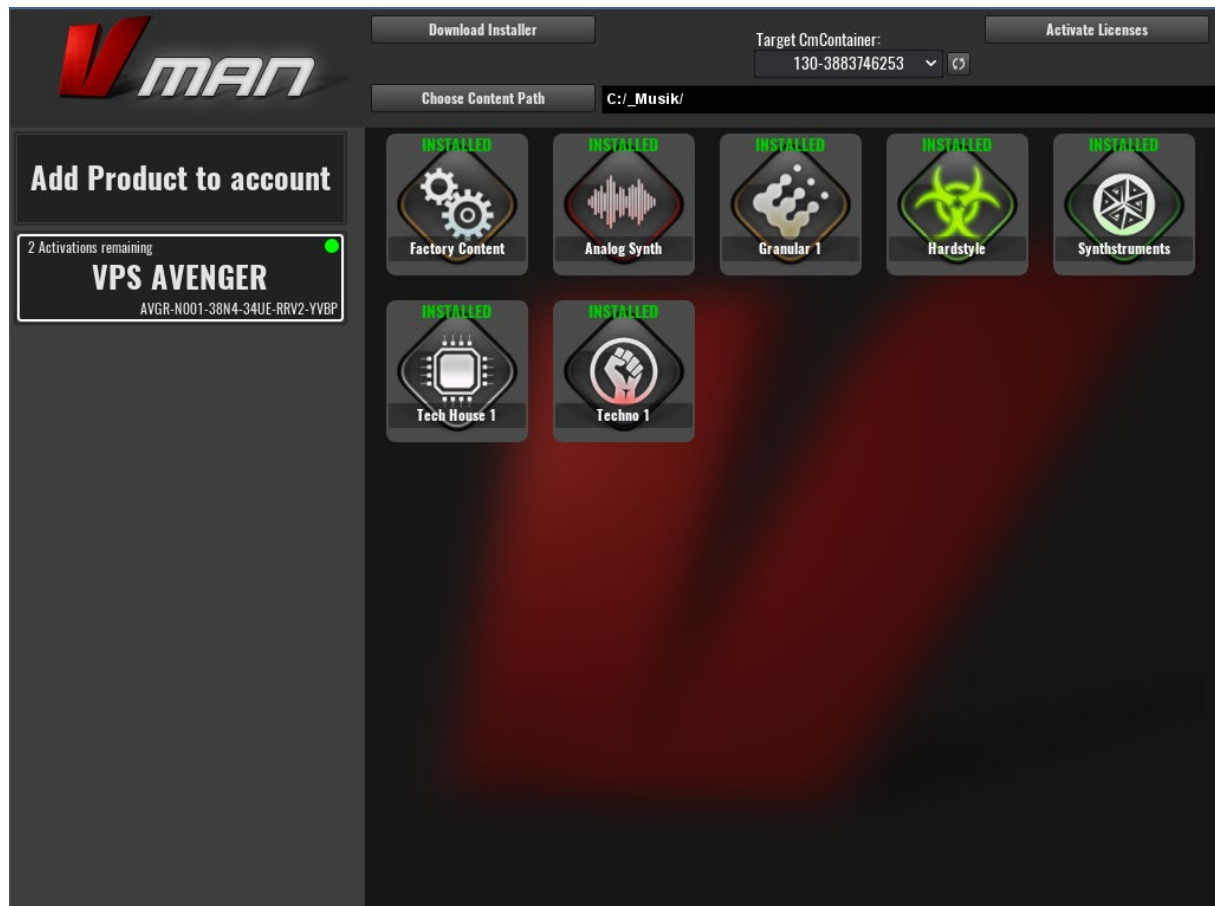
VMAN

Download Installer

Target CmContainer:

130-3883746253

Activate Licenses

Choose Content Path

C:/_Musik/

Add Product to account

2 Activations remaining

VPS AVENGER

AVGR-N001-38N4-34UE-RRV2-YVBP

INSTALLED
Factory Content

INSTALLED
Analog Synth

INSTALLED
Granular 1

INSTALLED
Hardstyle

INSTALLED
Synthstruments

INSTALLED
Tech House 1

INSTALLED
Techno 1